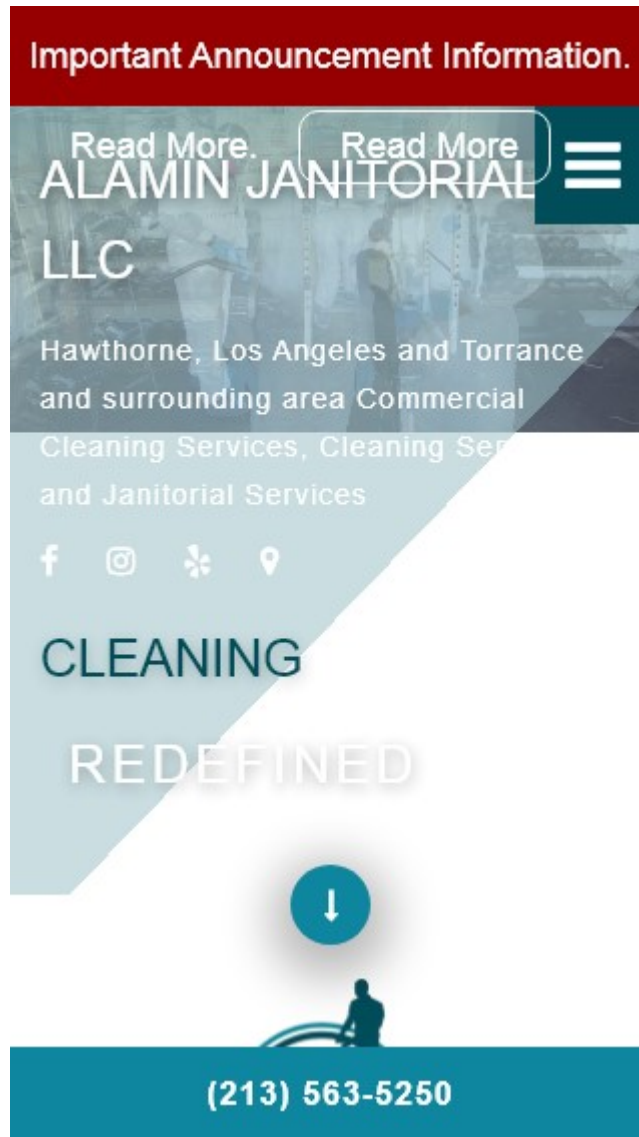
Important Announcement Information.

Read More.

Read More

ALAMIN JANITORIAL LLC

Hawthorne, Los Angeles and Torrance and surrounding area Commercial Cleaning Services, Cleaning Se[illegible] and Janitorial Services

CLEANING

REDEFINED

(213) 563-5250